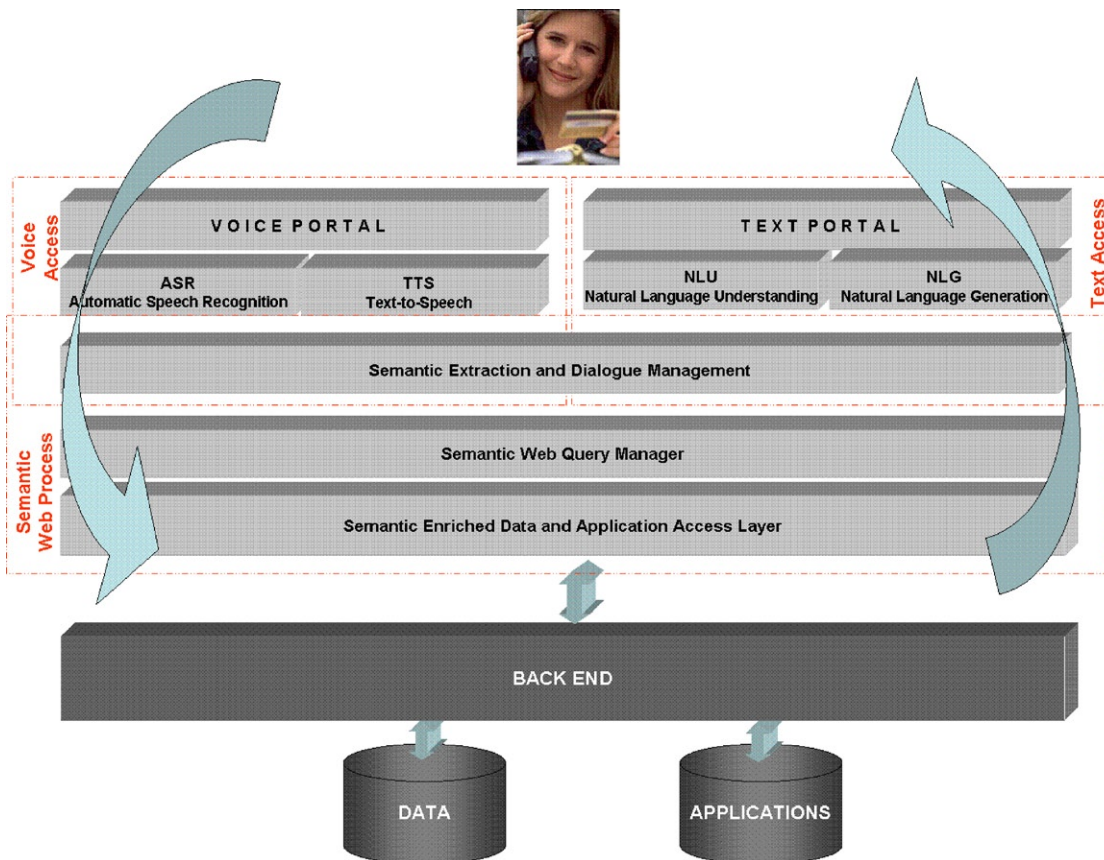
Voice Access

VOICE PORTAL

ASR
Automatic Speech Recognition

TTS
Text-to-Speech

TEXT PORTAL

NLU
Natural Language Understanding

NLG
Natural Language Generation

Text Access

Semantic Extraction and Dialogue Management

Semantic Web Process

Semantic Web Query Manager

Semantic Enriched Data and Application Access Layer

BACK END

DATA

APPLICATIONS